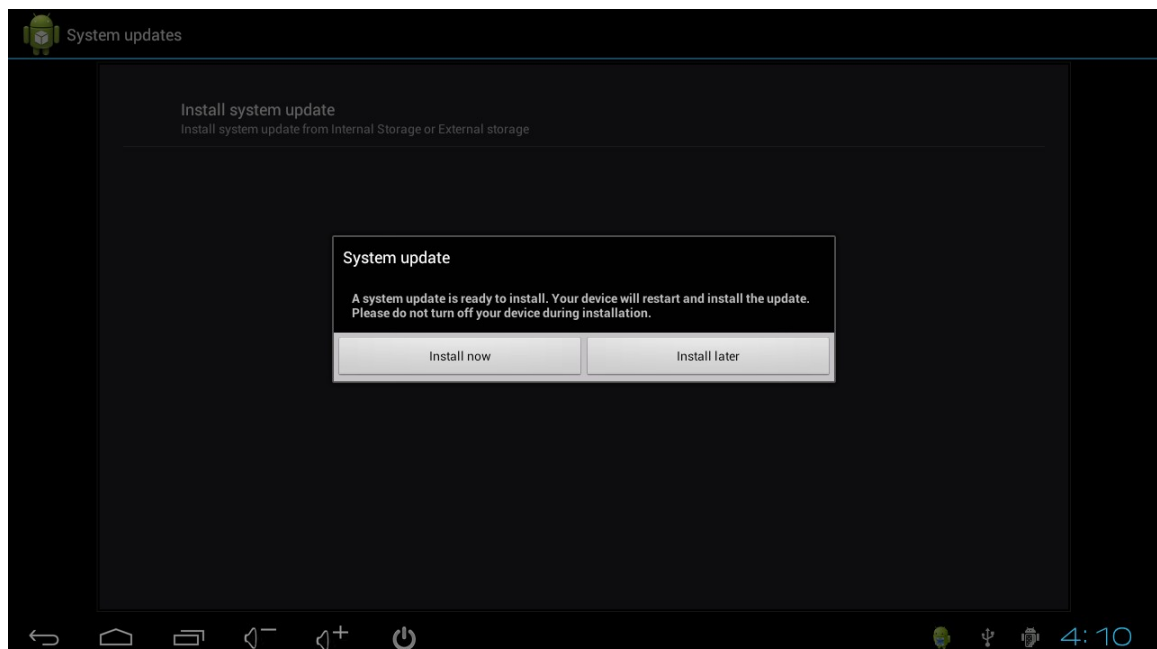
System updates

Install system update
Install system update from Internal Storage or External storage

System update

A system update is ready to install. Your device will restart and install the update. Please do not turn off your device during installation.

Install now
Install later

4:10